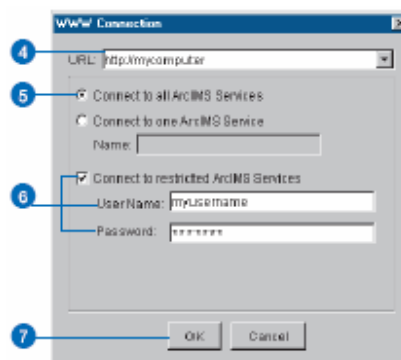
WWW Connection

4

URL: http://mycomputer

5

Connect to all ArcIMS Services

Connect to one ArcIMS Service

Name:

6

Connect to restricted ArcIMS Services

User Name: myusername

Password: ********

7

OK

Cancel